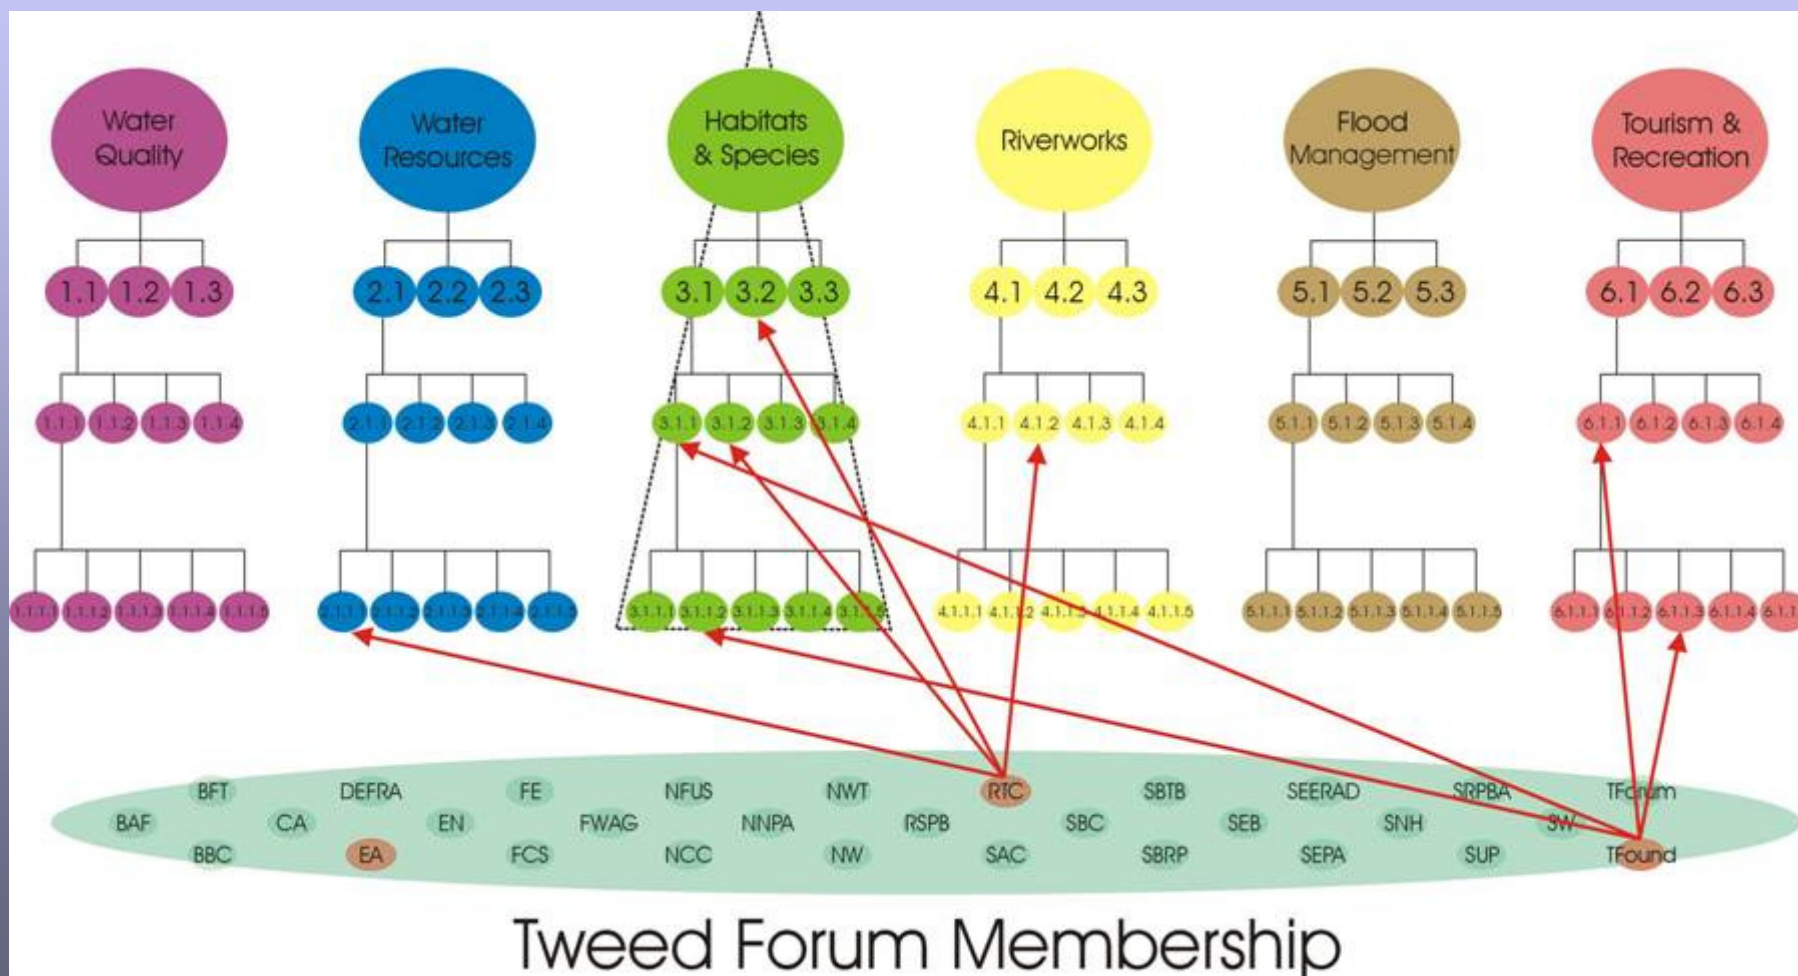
Water Quality

Water Resources

Habitats & Species

Riverworks

Flood Management

Tourism & Recreation

1.1 1.2 1.3

2.1 2.2 2.3

3.1 3.2 3.3

4.1 4.2 4.3

5.1 5.2 5.3

6.1 6.2 6.3

1.1.1 1.1.2 1.1.3 1.1.4

2.1.1 2.1.2 2.1.3 2.1.4

3.1.1 3.1.2 3.1.3 3.1.4

4.1.1 4.1.2 4.1.3 4.1.4

5.1.1 5.1.2 5.1.3 5.1.4

6.1.1 6.1.2 6.1.3 6.1.4

1.1.1.1 1.1.1.2 1.1.1.3 1.1.1.4 1.1.1.5

2.1.1.1 2.1.1.2 2.1.1.3 2.1.1.4 2.1.1.5

3.1.1.1 3.1.1.2 3.1.1.3 3.1.1.4 3.1.1.5

4.1.1.1 4.1.1.2 4.1.1.3 4.1.1.4 4.1.1.5

5.1.1.1 5.1.1.2 5.1.1.3 5.1.1.4 5.1.1.5

6.1.1.1 6.1.1.2 6.1.1.3 6.1.1.4 6.1.1.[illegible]

BFT DEFRA FE NFUS NWT RTC SBTB SEERAD SRPBA TForum

BAF CA EN FWAG NNPA RSPB SBC SEB SNH SW

BBC EA FCS NCC NW SAC SBRP SEPA SUP TFound

Tweed Forum Membership